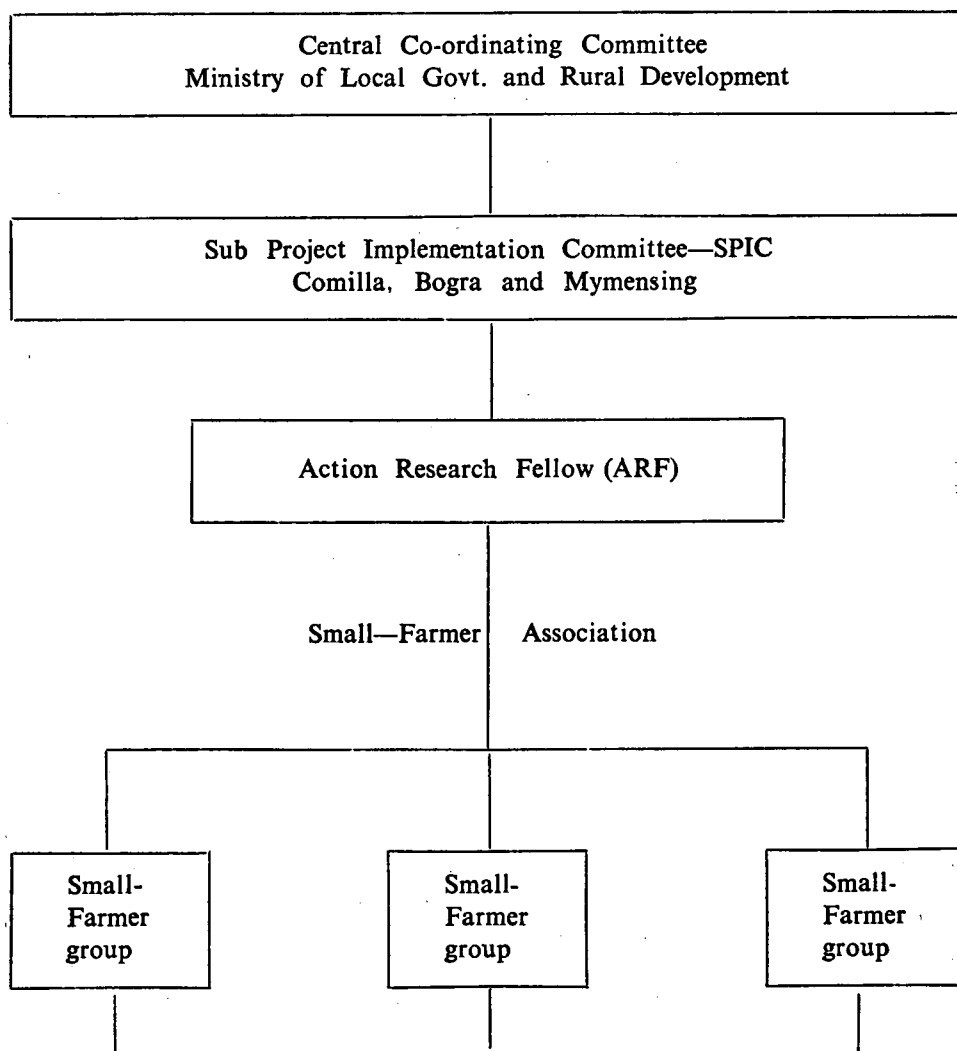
Central Co-ordinating Committee
Ministry of Local Govt. and Rural Development

Sub Project Implementation Committee—SPIC
Comilla, Bogra and Mymensing

Action Research Fellow (ARF)

Small—Farmer Association

Small-Farmer group

Small-Farmer group

Small-Farmer group